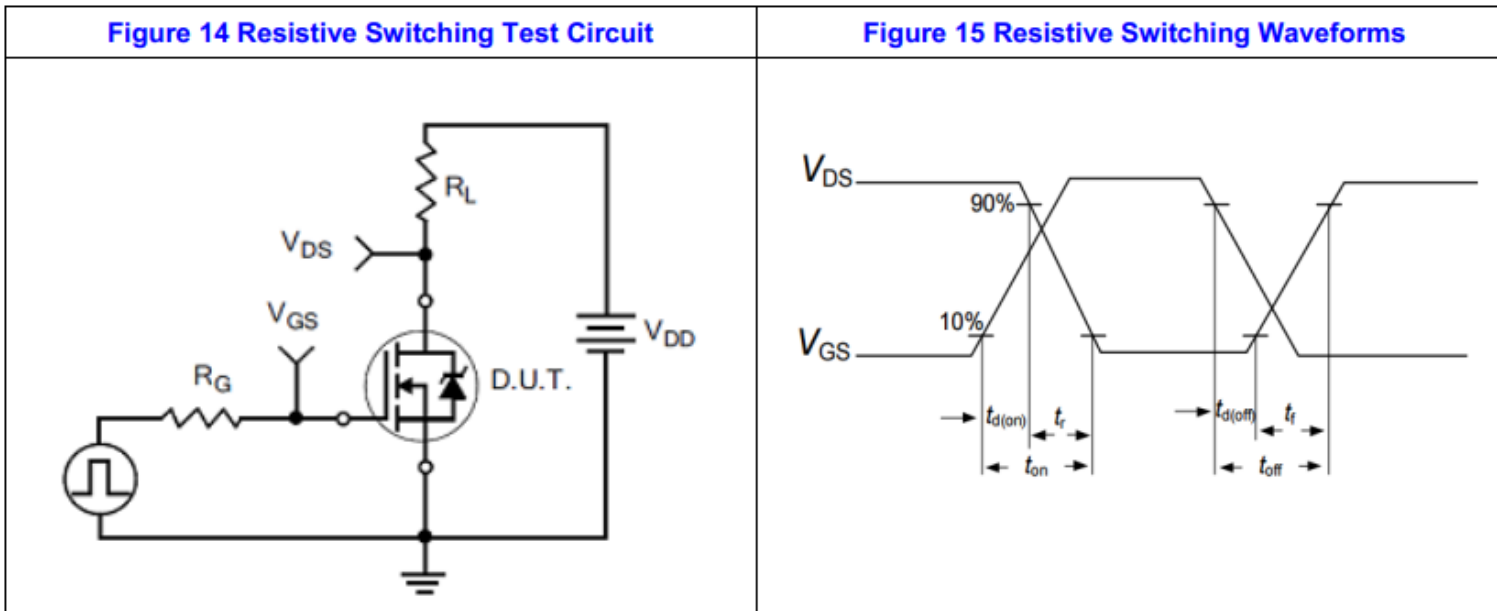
| Figure 14 Resistive Switching Test Circuit | Figure 15 Resistive Switching Waveforms |
|---|---|
| $R_L$ $V_{DS}$ $V_{GS}$ $V_{DD}$ $R_G$ D.U.T. | $V_{DS}$ 90% 10% $V_{GS}$ $t_{d(on)}$ $t_r$ $t_{on}$ $t_{d(off)}$ $t_f$ $t_{off}$ |